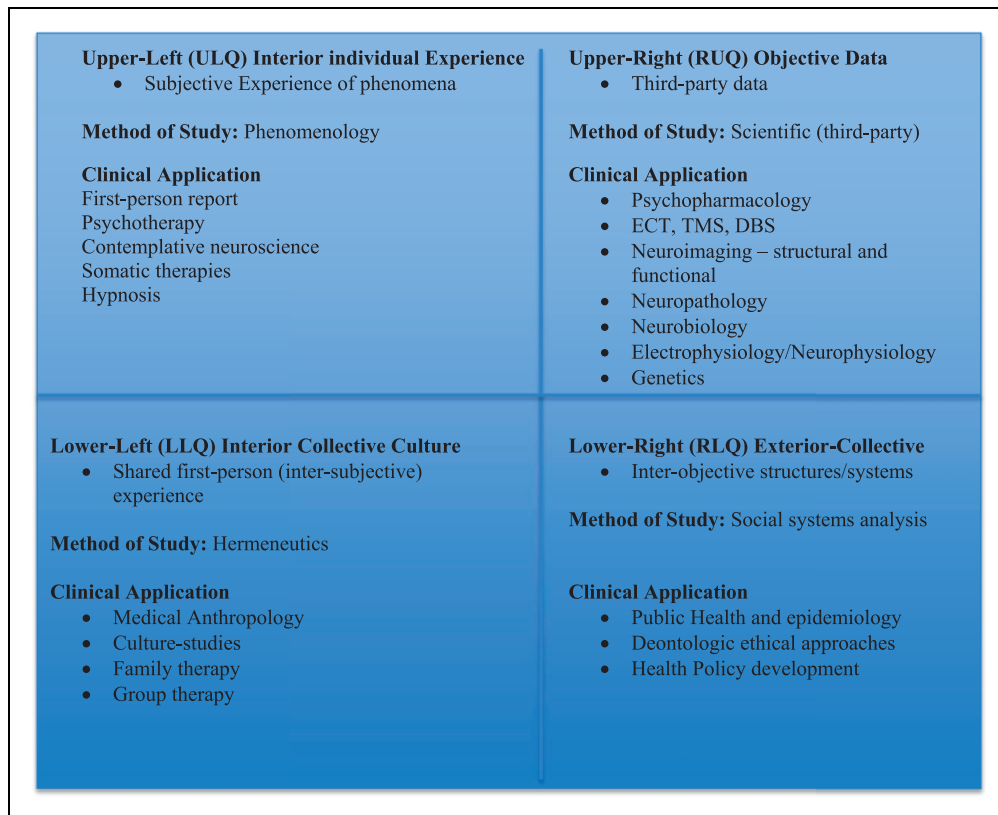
**Upper-Left (ULQ) Interior individual Experience**
- Subjective Experience of phenomena

**Method of Study:** Phenomenology

**Clinical Application**
First-person report
Psychotherapy
Contemplative neuroscience
Somatic therapies
Hypnosis

**Upper-Right (RUQ) Objective Data**
- Third-party data

**Method of Study:** Scientific (third-party)

**Clinical Application**
- Psychopharmacology
- ECT, TMS, DBS
- Neuroimaging – structural and functional
- Neuropathology
- Neurobiology
- Electrophysiology/Neurophysiology
- Genetics

**Lower-Left (LLQ) Interior Collective Culture**
- Shared first-person (inter-subjective) experience

**Method of Study:** Hermeneutics

**Clinical Application**
- Medical Anthropology
- Culture-studies
- Family therapy
- Group therapy

**Lower-Right (RLQ) Exterior-Collective**
- Inter-objective structures/systems

**Method of Study:** Social systems analysis

**Clinical Application**
- Public Health and epidemiology
- Deontologic ethical approaches
- Health Policy development